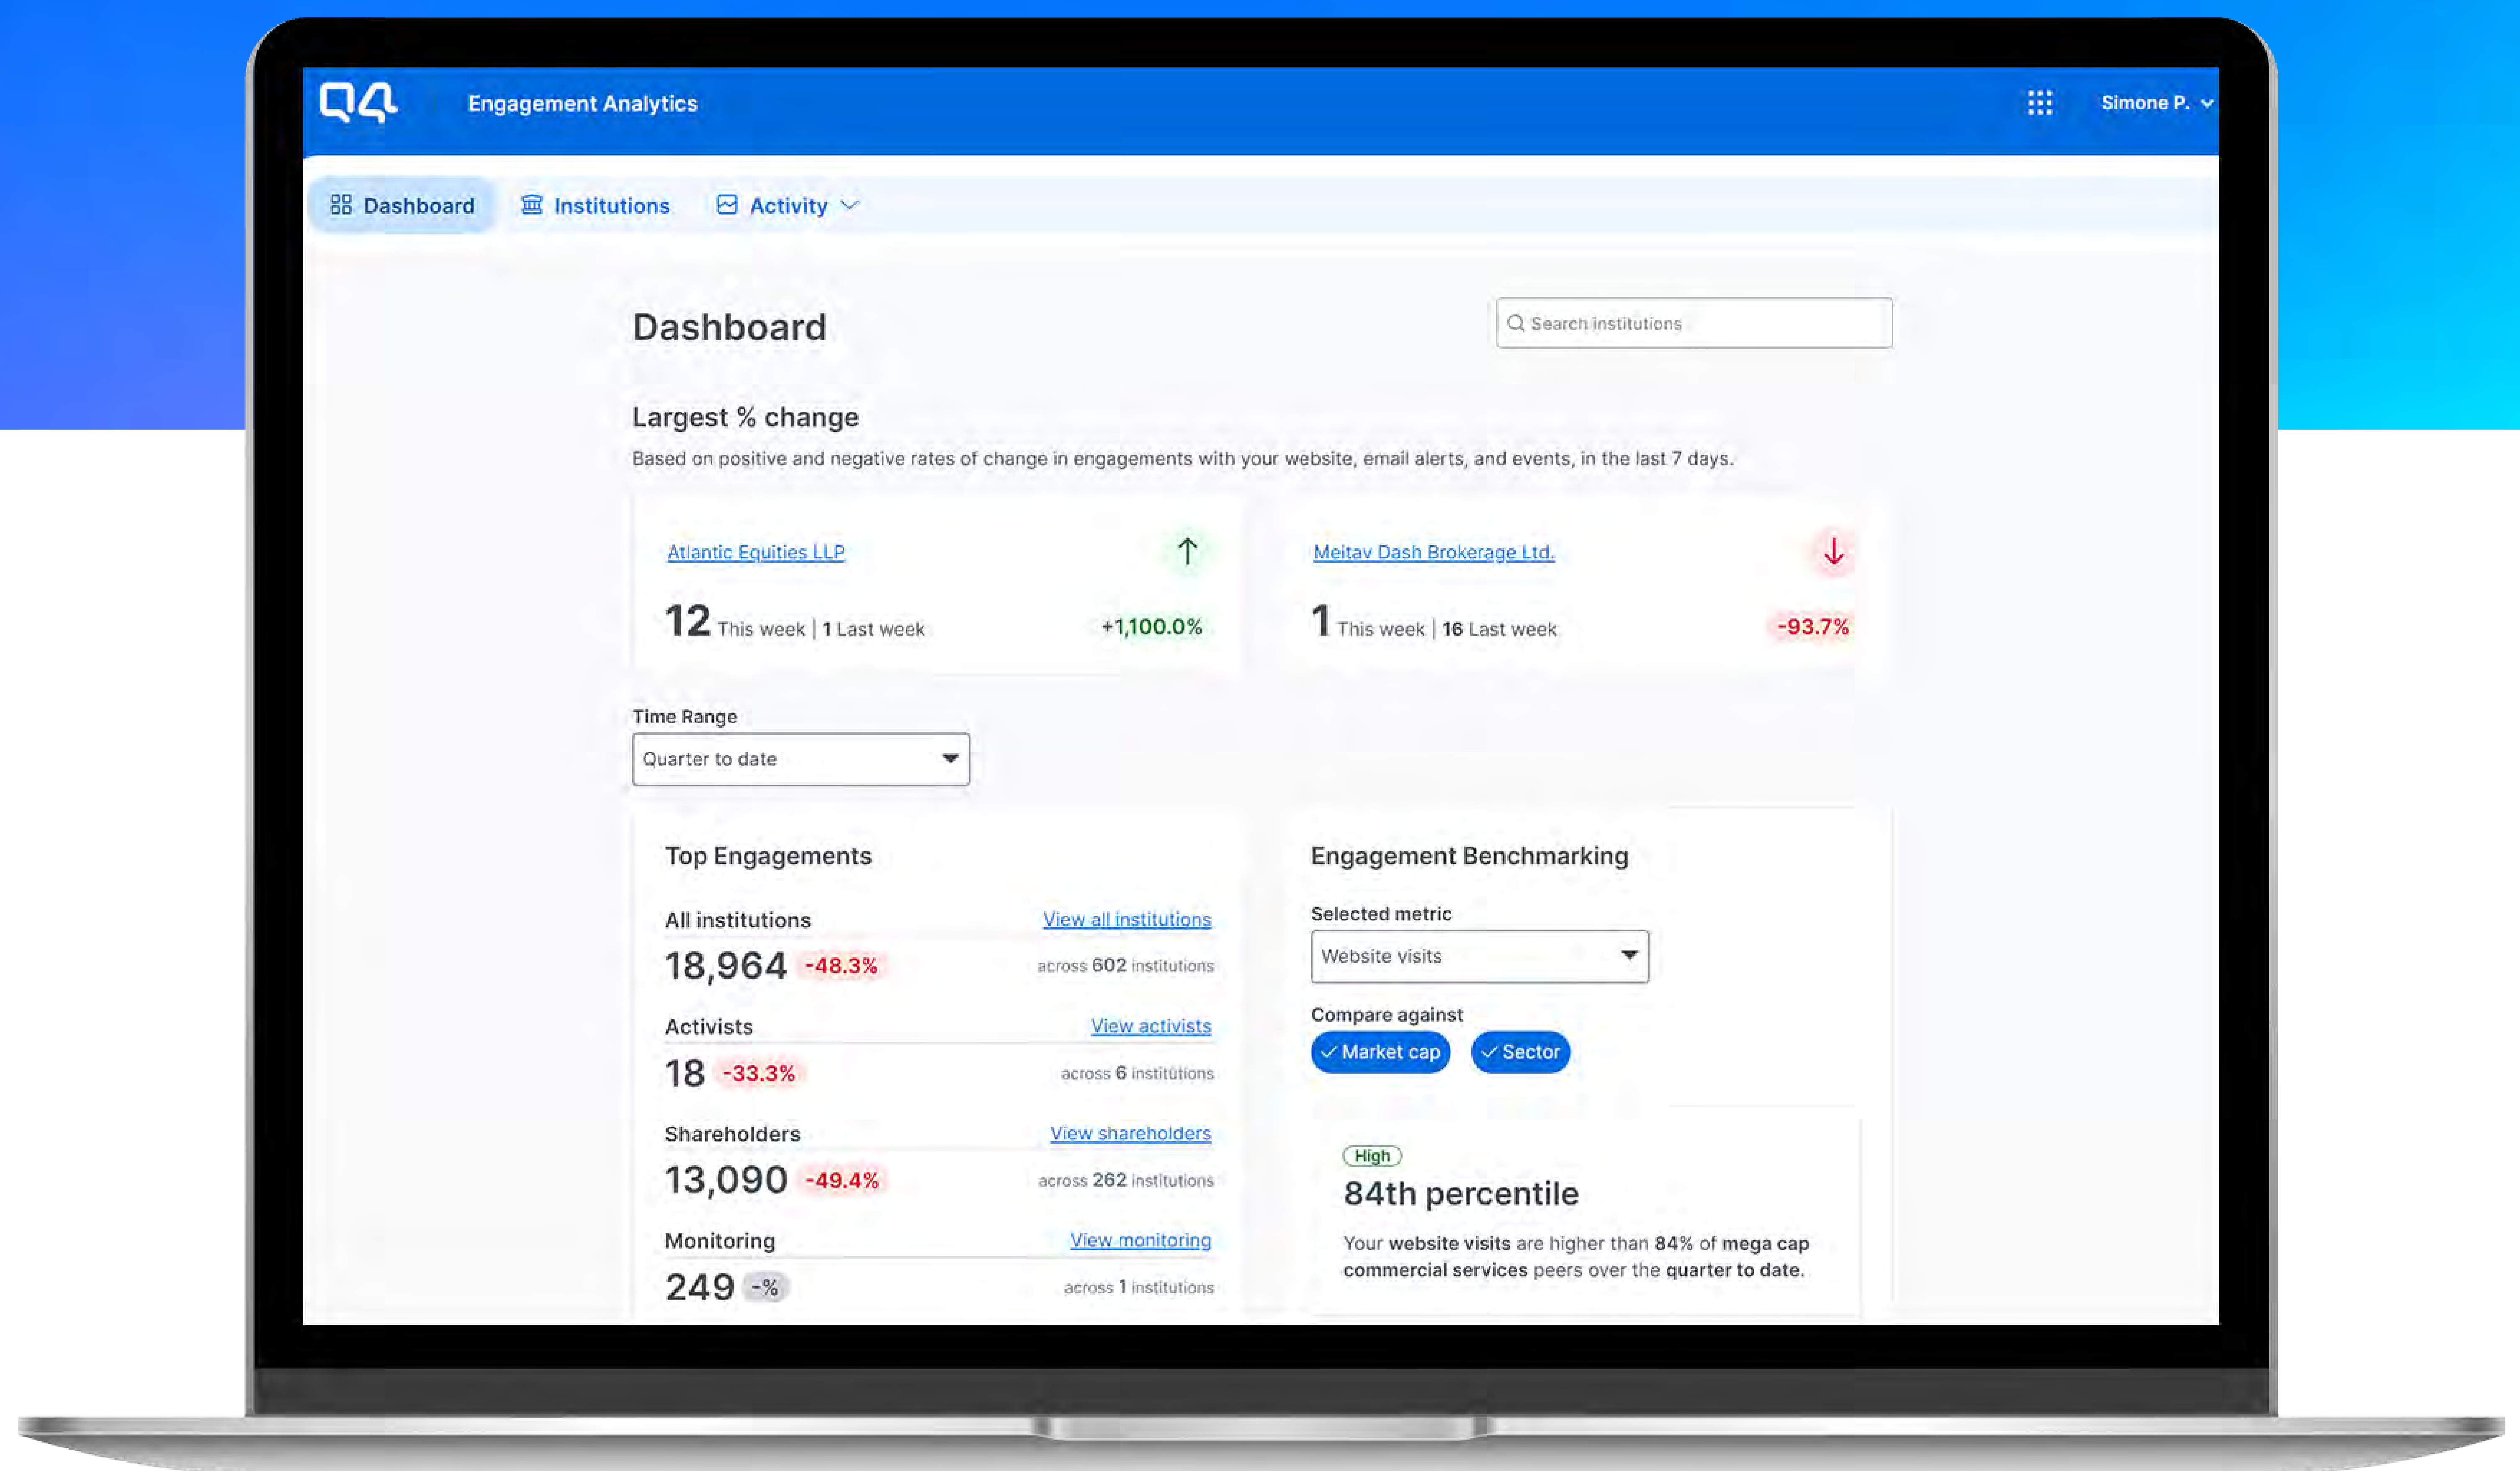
Q4 Engagement Analytics

Simone P.

Dashboard Institutions Activity

Dashboard

Search institutions

Largest % change

Based on positive and negative rates of change in engagements with your website, email alerts, and events, in the last 7 days.

Atlantic Equities LLP

12 This week | 1 Last week +1,100.0%

Meitav Dash Brokerage Ltd.

1 This week | 16 Last week -93.7%

Time Range

Quarter to date

Top Engagements

All institutions View all institutions

18,964 -48.3% across 602 institutions

Activists View activists

18 -33.3% across 6 institutions

Shareholders View shareholders

13,090 -49.4% across 262 institutions

Monitoring View monitoring

249 -% across 1 institutions

Engagement Benchmarking

Selected metric

Website visits

Compare against

Market cap Sector

High

84th percentile

Your website visits are higher than 84% of mega cap commercial services peers over the quarter to date.